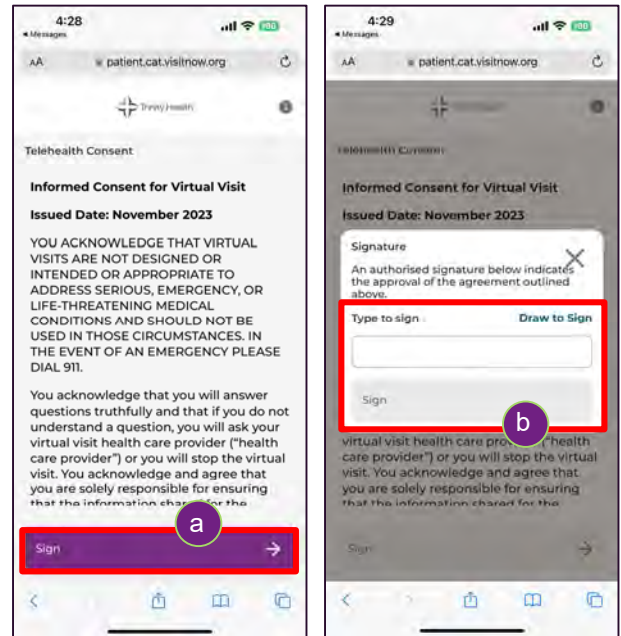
4:28
◂ Messages
AA patient.cat.visitnow.org
Trinity Health
Telehealth Consent
Informed Consent for Virtual Visit
Issued Date: November 2023
YOU ACKNOWLEDGE THAT VIRTUAL VISITS ARE NOT DESIGNED OR INTENDED OR APPROPRIATE TO ADDRESS SERIOUS, EMERGENCY, OR LIFE-THREATENING MEDICAL CONDITIONS AND SHOULD NOT BE USED IN THOSE CIRCUMSTANCES. IN THE EVENT OF AN EMERGENCY PLEASE DIAL 911.
You acknowledge that you will answer questions truthfully and that if you do not understand a question, you will ask your virtual visit health care provider ("health care provider") or you will stop the virtual visit. You acknowledge and agree that you are solely responsible for ensuring that the information shared for the
a
Sign →

4:29
◂ Messages
AA patient.cat.visitnow.org
Telehealth Consent
Informed Consent for Virtual Visit
Issued Date: November 2023
Signature
An authorised signature below indicates the approval of the agreement outlined above.
Type to sign Draw to Sign
Sign
b
virtual visit health care provider ("health care provider") or you will stop the virtual visit. You acknowledge and agree that you are solely responsible for ensuring that the information shared for the
Sign →